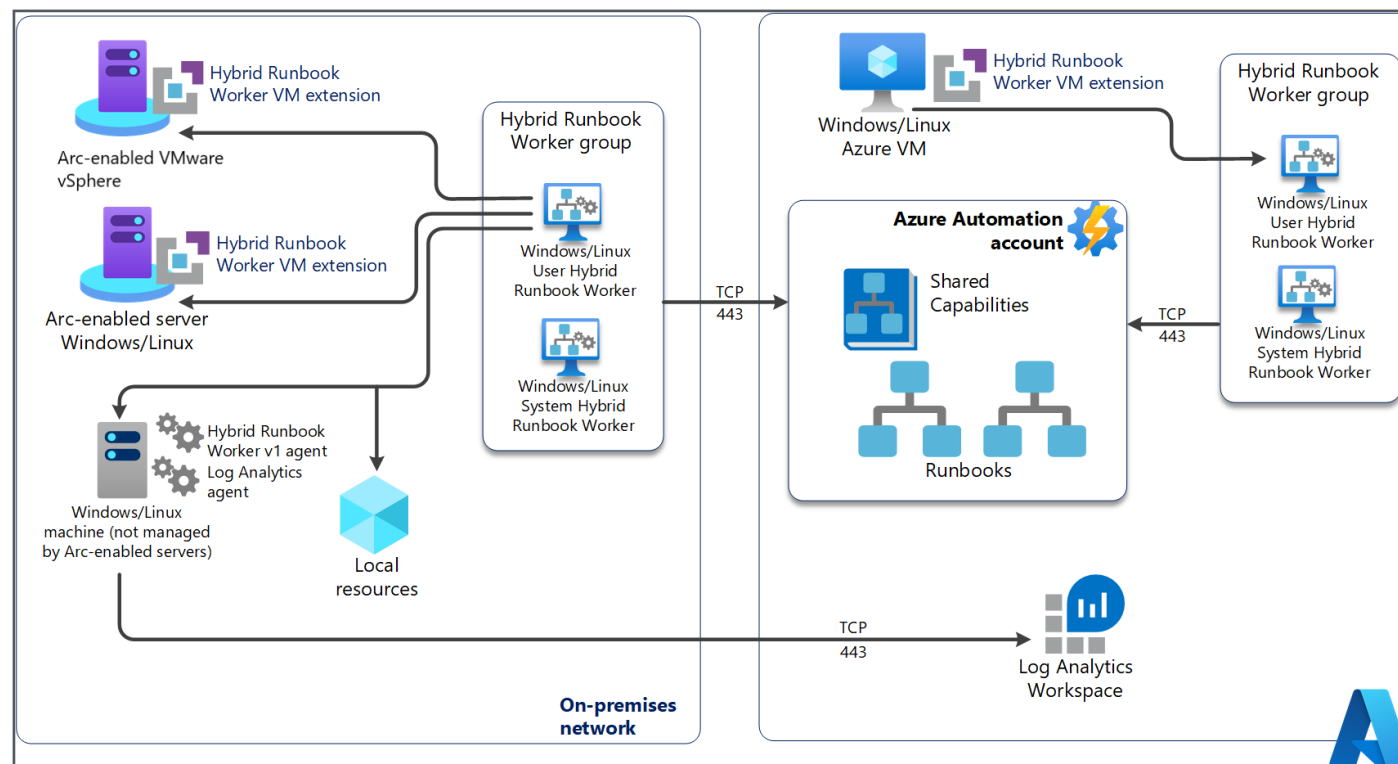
Hybrid Runbook Worker VM extension

Arc-enabled VMware vSphere

Hybrid Runbook Worker VM extension

Arc-enabled server Windows/Linux

Hybrid Runbook Worker group

Windows/Linux User Hybrid Runbook Worker

Windows/Linux System Hybrid Runbook Worker

Hybrid Runbook Worker v1 agent

Log Analytics agent

Windows/Linux machine (not managed by Arc-enabled servers)

Local resources

On-premises network

TCP 443

Windows/Linux Azure VM

Hybrid Runbook Worker VM extension

Azure Automation account

Shared Capabilities

Runbooks

Hybrid Runbook Worker group

Windows/Linux User Hybrid Runbook Worker

Windows/Linux System Hybrid Runbook Worker

TCP 443

TCP 443

Log Analytics Workspace